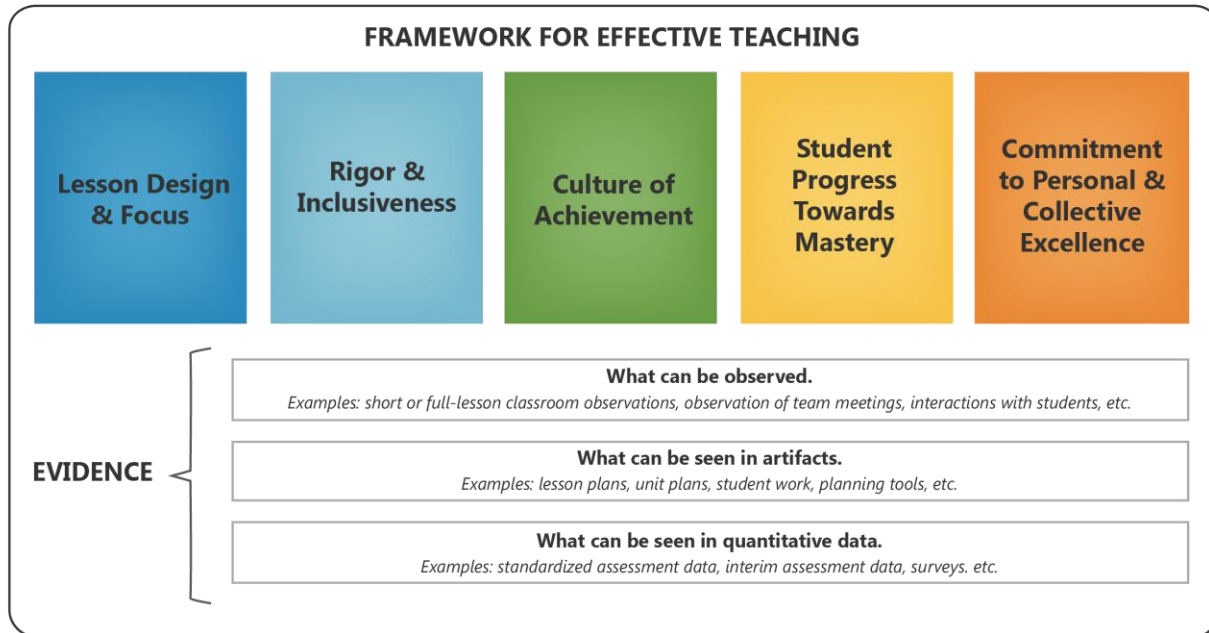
FRAMEWORK FOR EFFECTIVE TEACHING

Lesson Design & Focus

Rigor & Inclusiveness

Culture of Achievement

Student Progress Towards Mastery

Commitment to Personal & Collective Excellence

EVIDENCE

What can be observed.
Examples: short or full-lesson classroom observations, observation of team meetings, interactions with students, etc.

What can be seen in artifacts.
Examples: lesson plans, unit plans, student work, planning tools, etc.

What can be seen in quantitative data.
Examples: standardized assessment data, interim assessment data, surveys. etc.